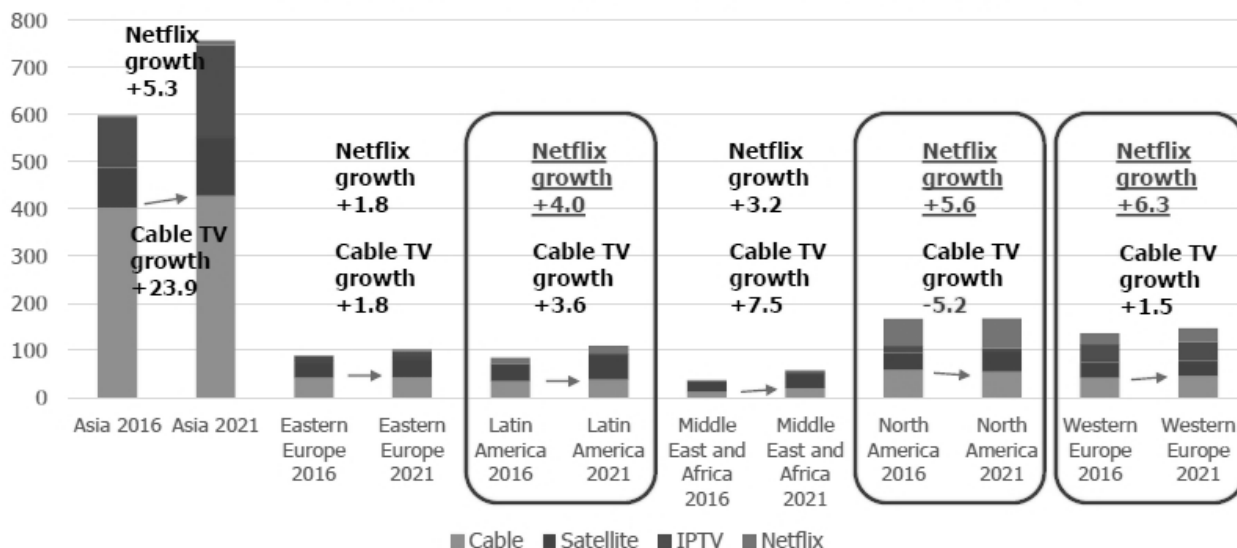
800
700
600
500
400
300
200
100
0

Netflix growth +5.3

Cable TV growth +23.9

Netflix growth +1.8

Cable TV growth +1.8

Netflix growth +4.0

Cable TV growth +3.6

Netflix growth +3.2

Cable TV growth +7.5

Netflix growth +5.6

Cable TV growth -5.2

Netflix growth +6.3

Cable TV growth +1.5

Asia 2016
Asia 2021
Eastern Europe 2016
Eastern Europe 2021
Latin America 2016
Latin America 2021
Middle East and Africa 2016
Middle East and Africa 2021
North America 2016
North America 2021
Western Europe 2016
Western Europe 2021

Cable Satellite IPTV Netflix